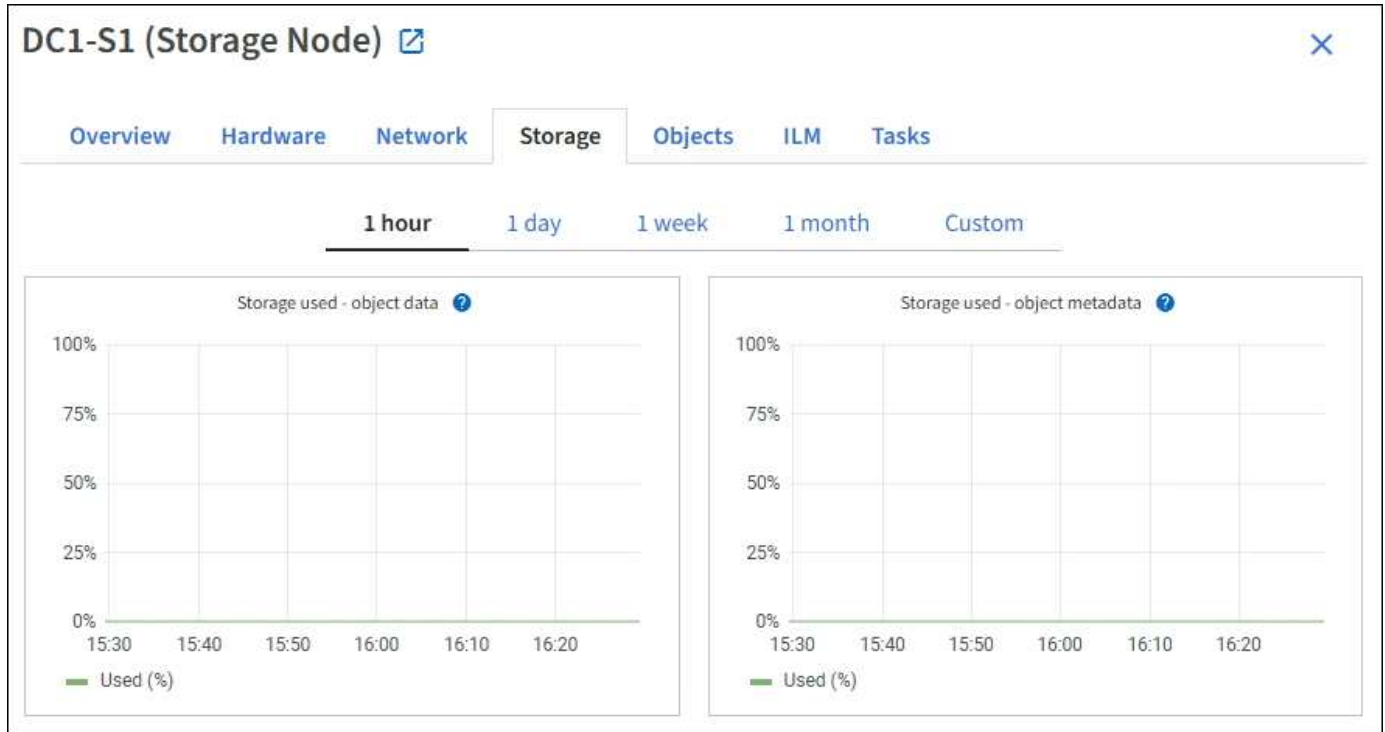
DC1-S1 (Storage Node)

×

Overview Hardware Network Storage Objects ILM Tasks

1 hour 1 day 1 week 1 month Custom

Storage used - object data ?

100%
75%
50%
25%
0%
15:30 15:40 15:50 16:00 16:10 16:20

Used (%)

Storage used - object metadata ?

100%
75%
50%
25%
0%
15:30 15:40 15:50 16:00 16:10 16:20

Used (%)